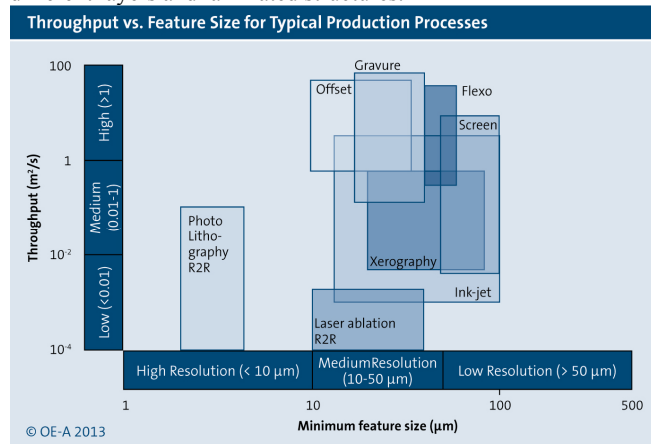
Throughput vs. Feature Size for Typical Production Processes

100

1

$10^{-2}$

$10^{-4}$

Throughput ($m^2$/s)

High (>1)

Medium (0.01-1)

Low (<0.01)

Photo Litho-graphy R2R

Gravure

Offset

Flexo

Screen

Xerography

Ink-jet

Laser ablation R2R

High Resolution (< 10 µm)

MediumResolution (10-50 µm)

Low Resolution (> 50 µm)

1

10

100

500

Minimum feature size (µm)

© OE-A 2013